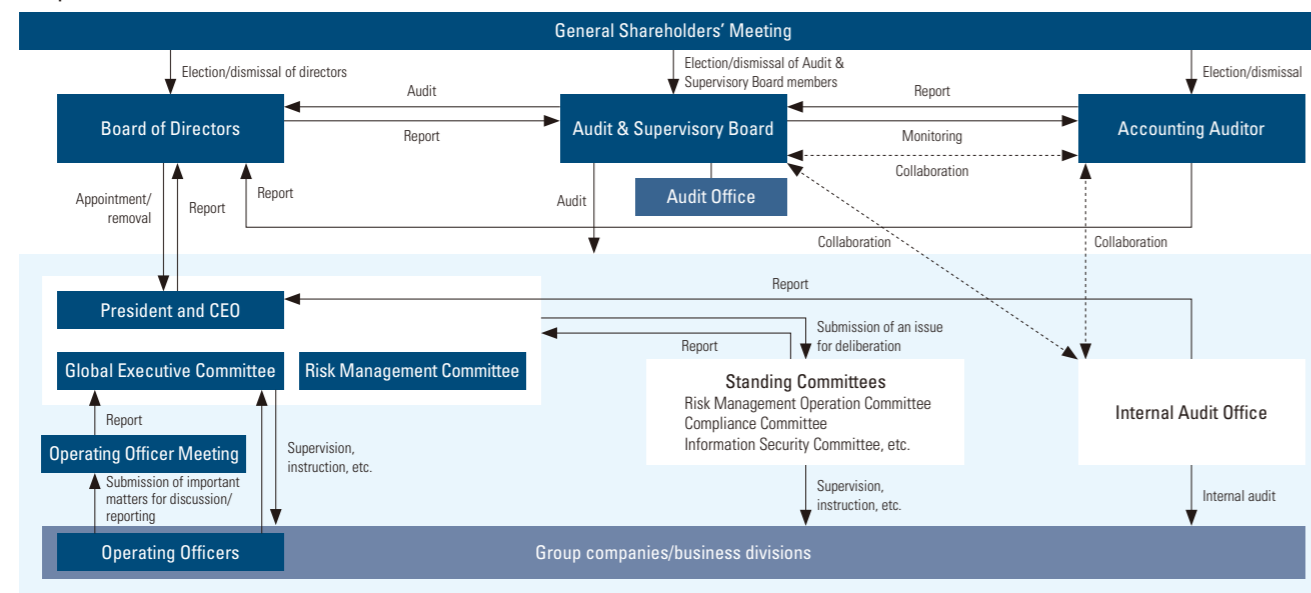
General Shareholders' Meeting

Election/dismissal of directors

Election/dismissal of Audit & Supervisory Board members

Election/dismissal

Audit

Report

Board of Directors

Report

Audit & Supervisory Board

Monitoring

Accounting Auditor

Collaboration

Appointment/ removal

Report

Report

Audit

Audit Office

Collaboration

Collaboration

Report

President and CEO

Submission of an issue for deliberation

Report

Global Executive Committee

Risk Management Committee

Standing Committees
Risk Management Operation Committee
Compliance Committee
Information Security Committee, etc.

Internal Audit Office

Report

Operating Officer Meeting

Supervision, instruction, etc.

Submission of important matters for discussion/ reporting

Supervision, instruction, etc.

Internal audit

Operating Officers

Group companies/business divisions